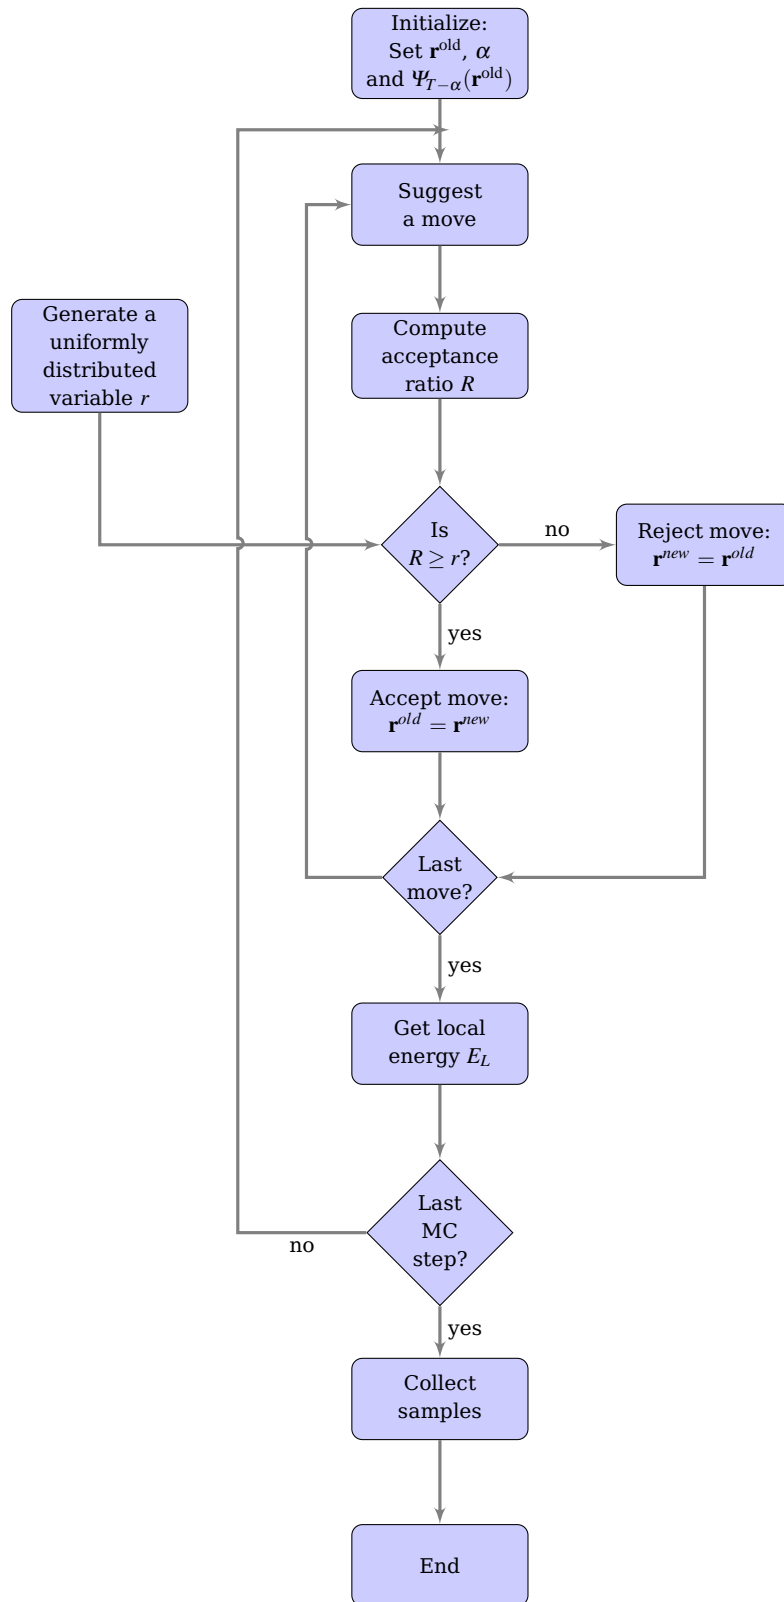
Initialize:
Set $\mathbf{r}^{\text{old}}$, $\alpha$ and $\Psi_{T-\alpha}(\mathbf{r}^{\text{old}})$

Suggest a move

Generate a uniformly distributed variable $r$

Compute acceptance ratio $R$

Is $R \geq r$?

no

Reject move: $\mathbf{r}^{new} = \mathbf{r}^{old}$

yes

Accept move: $\mathbf{r}^{old} = \mathbf{r}^{new}$

Last move?

yes

Get local energy $E_L$

Last MC step?

no

yes

Collect samples

End